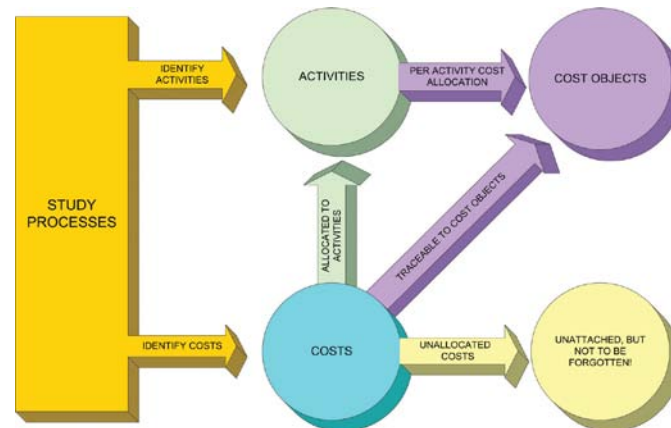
STUDY PROCESSES

IDENTIFY ACTIVITIES

ACTIVITIES

PER ACTIVITY COST ALLOCATION

COST OBJECTS

ALLOCATED TO ACTIVITIES

TRACEABLE TO COST OBJECTS

IDENTIFY COSTS

COSTS

UNALLOCATED COSTS

UNATTACHED, BUT NOT TO BE FORGOTTEN!